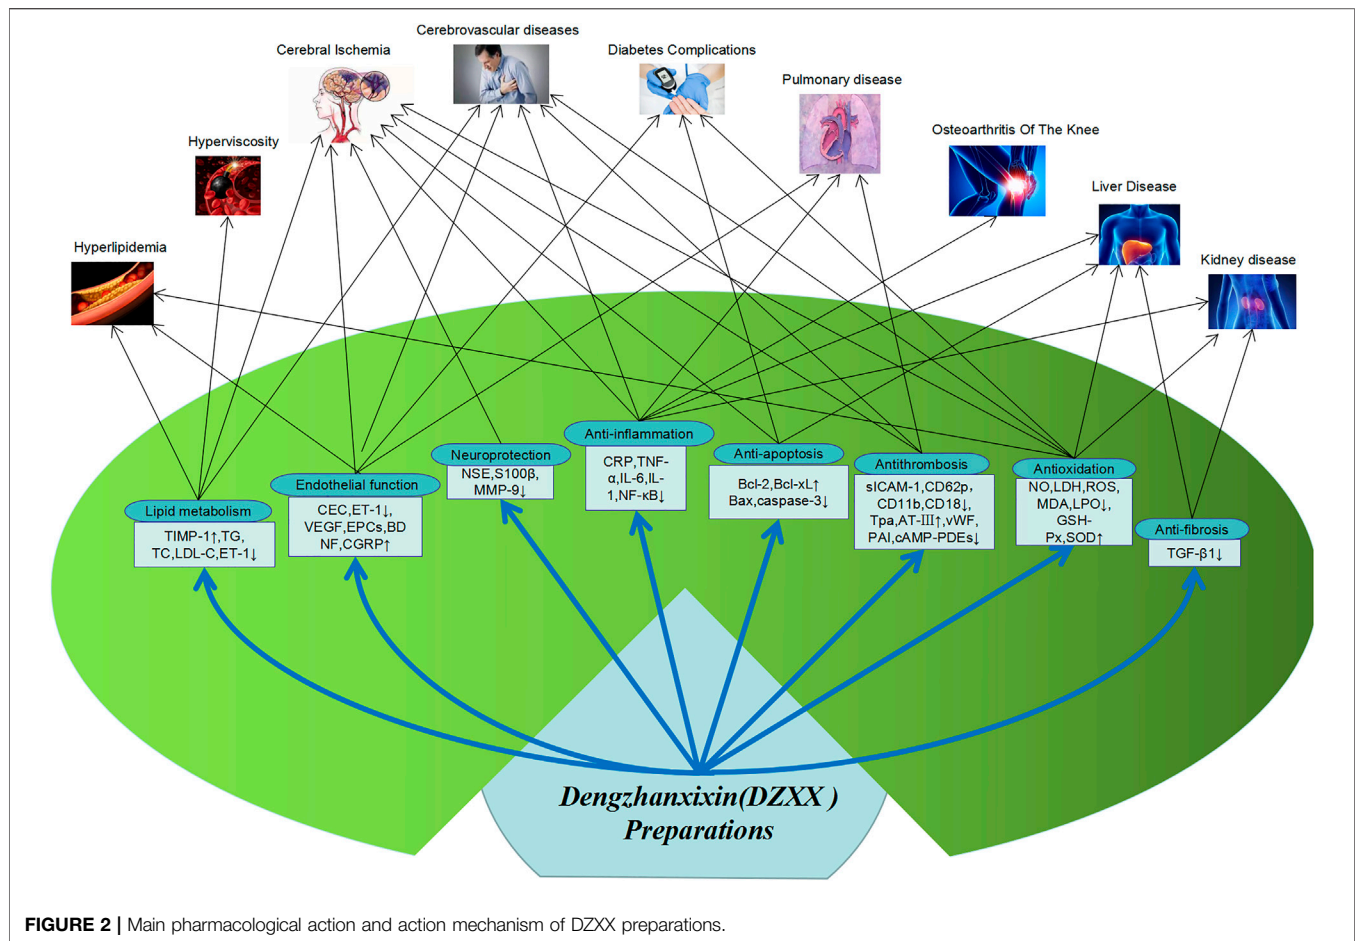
Cerebrovascular diseases

Cerebral Ischemia

Diabetes Complications

Pulmonary disease

Hyperviscosity

Osteoarthritis Of The Knee

Liver Disease

Hyperlipidemia

Kidney disease

Anti-inflammation

CRP,TNF-α,IL-6,IL-1,NF-κB↓

Neuroprotection

NSE,S100β, MMP-9↓

Anti-apoptosis

Bcl-2,Bcl-xL↑ Bax,caspase-3↓

Endothelial function

CEC,ET-1↓, VEGF,EPCs,BDNF,CGRP↑

Antithrombosis

sICAM-1,CD62p, CD11b,CD18↓, Tpa,AT-III↑,vWF, PAI,cAMP-PDEs↓

Antioxidation

NO,LDH,ROS, MDA,LPO↓, GSH-Px,SOD↑

Lipid metabolism

TIMP-1↑,TG, TC,LDL-C,ET-1↓

Anti-fibrosis

TGF-β1↓

Dengzhanxixin(DZXX ) Preparations

**FIGURE 2 |** Main pharmacological action and action mechanism of DZXX preparations.